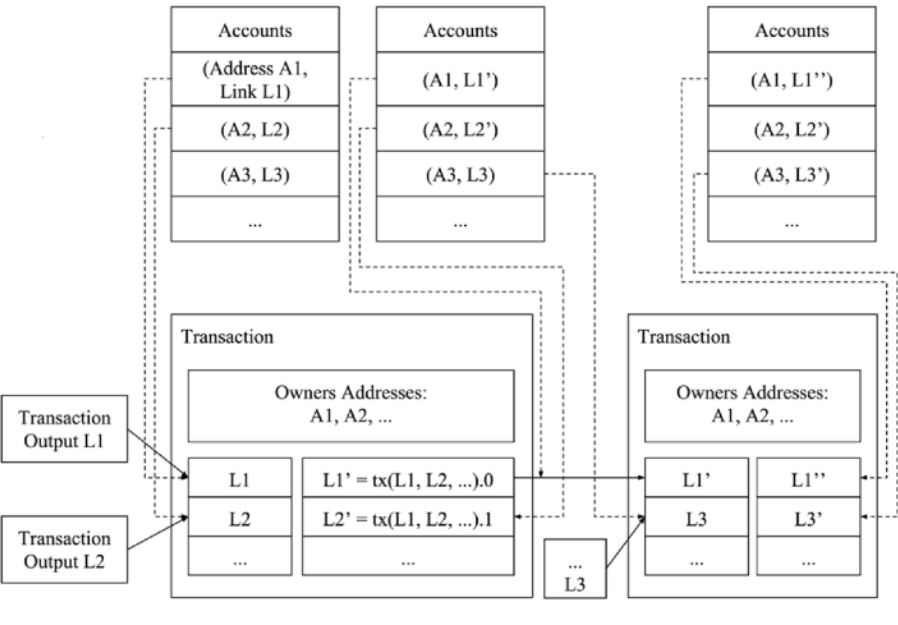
Accounts

(Address A1, Link L1)

(A2, L2)

(A3, L3)

...

Accounts

(A1, L1')

(A2, L2')

(A3, L3)

...

Accounts

(A1, L1'')

(A2, L2')

(A3, L3')

...

Transaction

Owners Addresses: A1, A2, ...

| L1 | L1' = tx(L1, L2, ...).0 |
|---|---|
| L2 | L2' = tx(L1, L2, ...).1 |
| ... | ... |

Transaction Output L1

Transaction Output L2

...
L3

Transaction

Owners Addresses: A1, A2, ...

| L1' | L1'' |
|---|---|
| L3 | L3' |
| ... | ... |